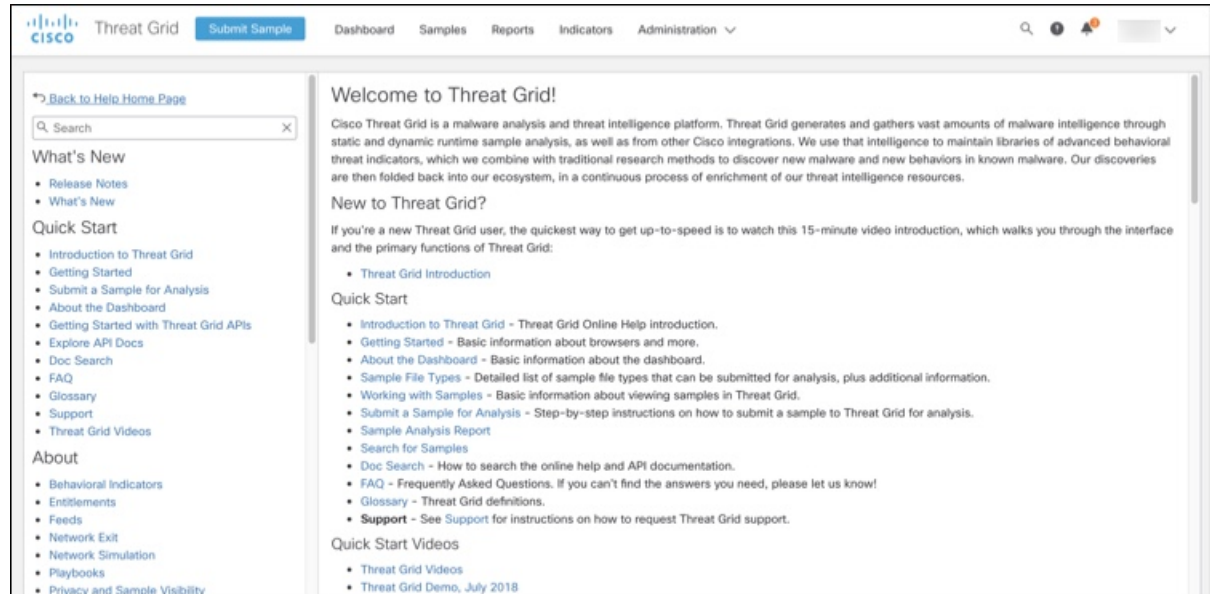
cisco Threat Grid Submit Sample Dashboard Samples Reports Indicators Administration

Back to Help Home Page

Search

What's New

- Release Notes
- What's New

Quick Start

- Introduction to Threat Grid
- Getting Started
- Submit a Sample for Analysis
- About the Dashboard
- Getting Started with Threat Grid APIs
- Explore API Docs
- Doc Search
- FAQ
- Glossary
- Support
- Threat Grid Videos

About

- Behavioral Indicators
- Entitlements
- Feeds
- Network Exit
- Network Simulation
- Playbooks
- Privacy and Sample Visibility

Welcome to Threat Grid!

Cisco Threat Grid is a malware analysis and threat intelligence platform. Threat Grid generates and gathers vast amounts of malware intelligence through static and dynamic runtime sample analysis, as well as from other Cisco integrations. We use that intelligence to maintain libraries of advanced behavioral threat indicators, which we combine with traditional research methods to discover new malware and new behaviors in known malware. Our discoveries are then folded back into our ecosystem, in a continuous process of enrichment of our threat intelligence resources.

New to Threat Grid?

If you're a new Threat Grid user, the quickest way to get up-to-speed is to watch this 15-minute video introduction, which walks you through the interface and the primary functions of Threat Grid:

- Threat Grid Introduction

Quick Start

- Introduction to Threat Grid - Threat Grid Online Help introduction.
- Getting Started - Basic information about browsers and more.
- About the Dashboard - Basic information about the dashboard.
- Sample File Types - Detailed list of sample file types that can be submitted for analysis, plus additional information.
- Working with Samples - Basic information about viewing samples in Threat Grid.
- Submit a Sample for Analysis - Step-by-step instructions on how to submit a sample to Threat Grid for analysis.
- Sample Analysis Report
- Search for Samples
- Doc Search - How to search the online help and API documentation.
- FAQ - Frequently Asked Questions. If you can't find the answers you need, please let us know!
- Glossary - Threat Grid definitions.
- **Support** - See Support for instructions on how to request Threat Grid support.

Quick Start Videos

- Threat Grid Videos
- Threat Grid Demo, July 2018